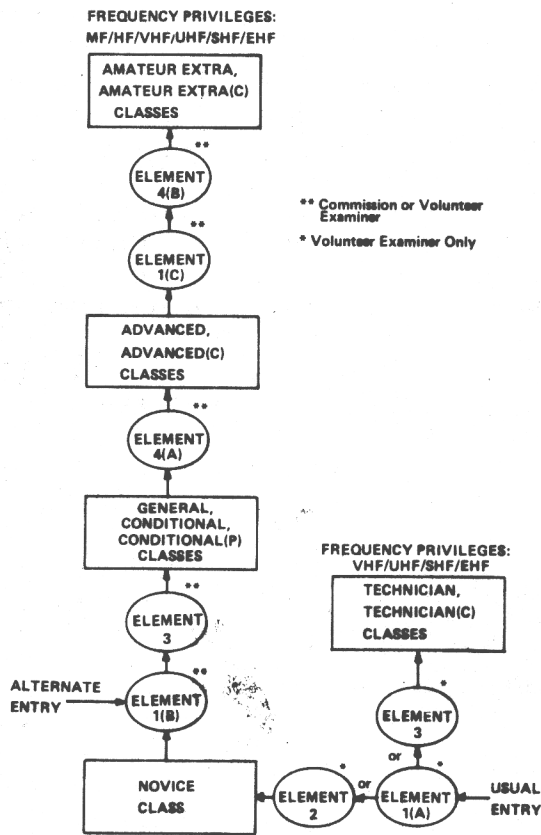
FREQUENCY PRIVILEGES:
MF/HF/VHF/UHF/SHF/EHF

AMATEUR EXTRA, AMATEUR EXTRA(C) CLASSES

ELEMENT 4(B) **

** Commission or Volunteer Examiner

* Volunteer Examiner Only

ELEMENT 1(C) **

ADVANCED, ADVANCED(C) CLASSES

ELEMENT 4(A) **

GENERAL, CONDITIONAL, CONDITIONAL(P) CLASSES

FREQUENCY PRIVILEGES:
VHF/UHF/SHF/EHF

TECHNICIAN, TECHNICIAN(C) CLASSES

ELEMENT 3 **

ALTERNATE ENTRY

ELEMENT 1(B) **

ELEMENT 3 *

or

NOVICE CLASS

ELEMENT 2 *

or

ELEMENT 1(A) *

USUAL ENTRY